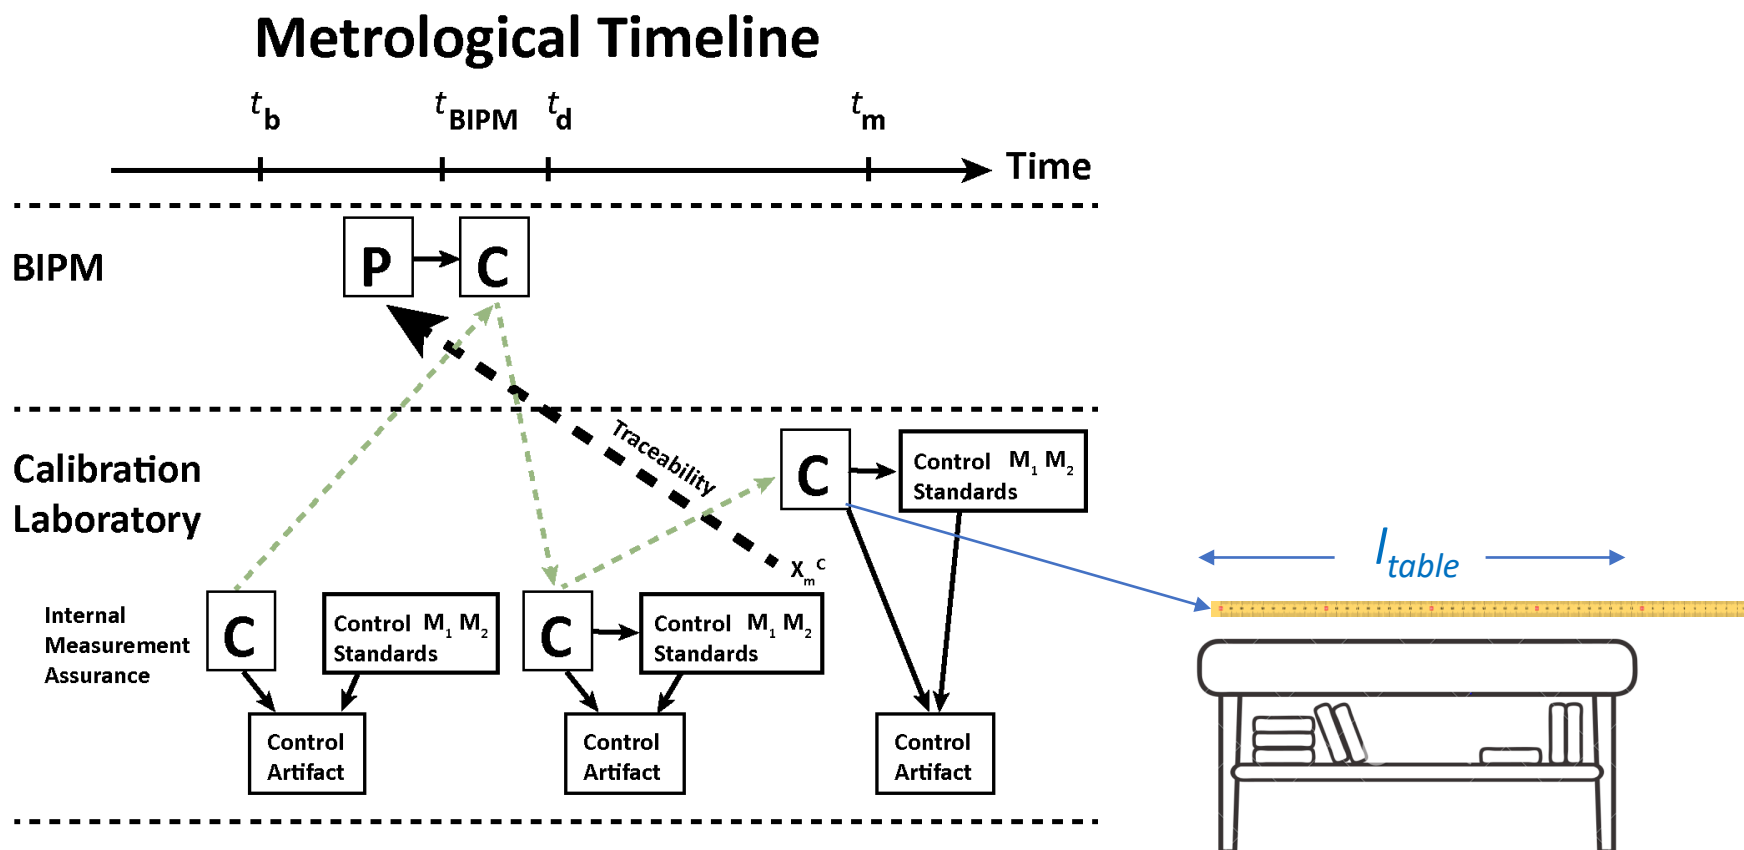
Metrological Timeline

$t_b$ $t_{BIPM}$ $t_d$ $t_m$ Time

BIPM

P C

Traceability

Calibration Laboratory

C Control Standards $M_1$ $M_2$

$x_m^c$

$l_{table}$

Internal Measurement Assurance

C Control Standards $M_1$ $M_2$

C Control Standards $M_1$ $M_2$

Control Artifact

Control Artifact

Control Artifact